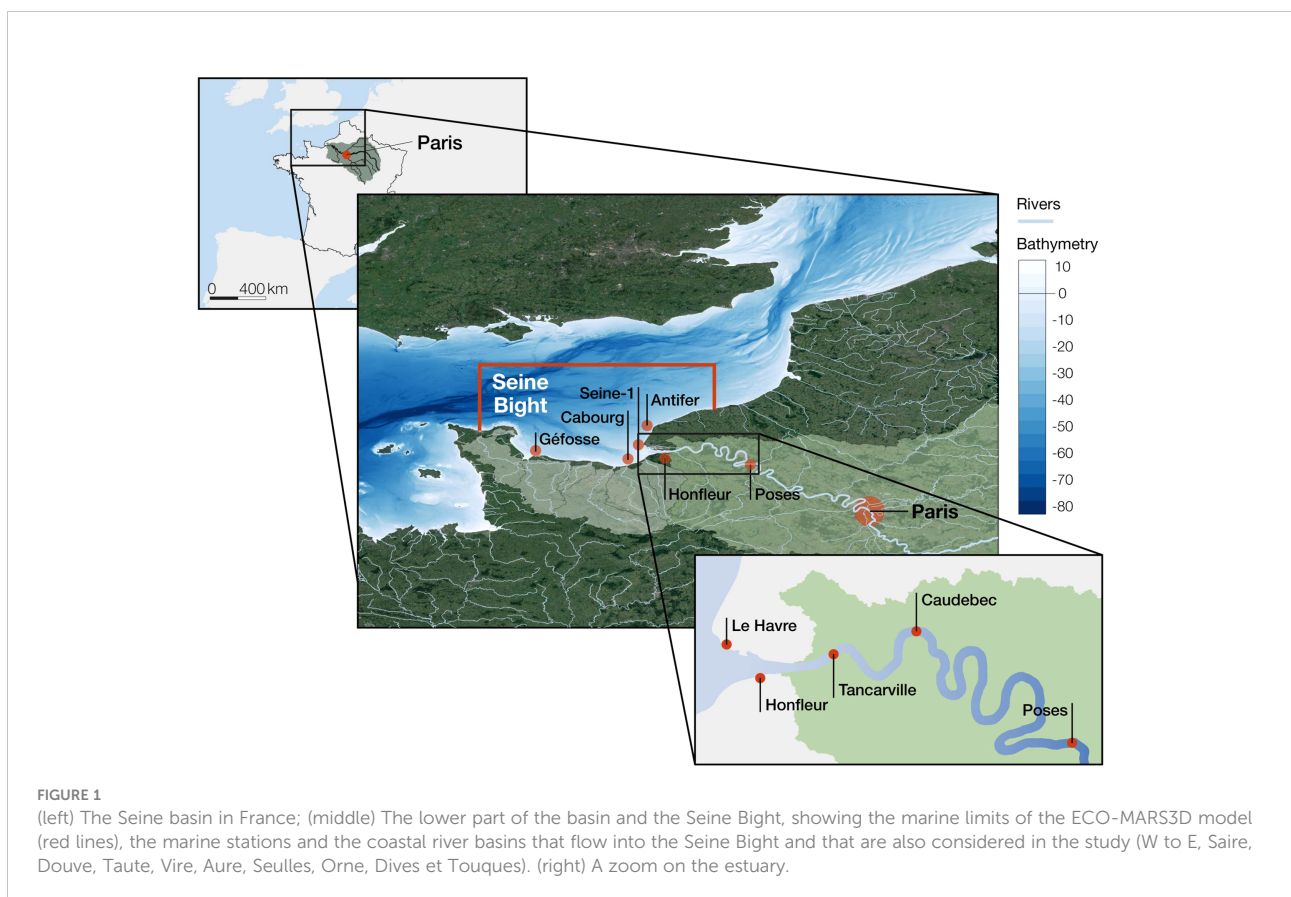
Paris

0 400 km

Rivers

Bathymetry

10
0
-10
-20
-30
-40
-50
-60
-70
-80

Seine Bight

Seine-1

Cabourg

Antifer

Géfosse

Honfleur

Poses

Paris

Le Havre

Caudebec

Tancarville

Honfleur

Poses

FIGURE 1
(left) The Seine basin in France; (middle) The lower part of the basin and the Seine Bight, showing the marine limits of the ECO-MARS3D model (red lines), the marine stations and the coastal river basins that flow into the Seine Bight and that are also considered in the study (W to E, Saire, Douve, Taute, Vire, Aure, Seulles, Orne, Dives et Touques). (right) A zoom on the estuary.